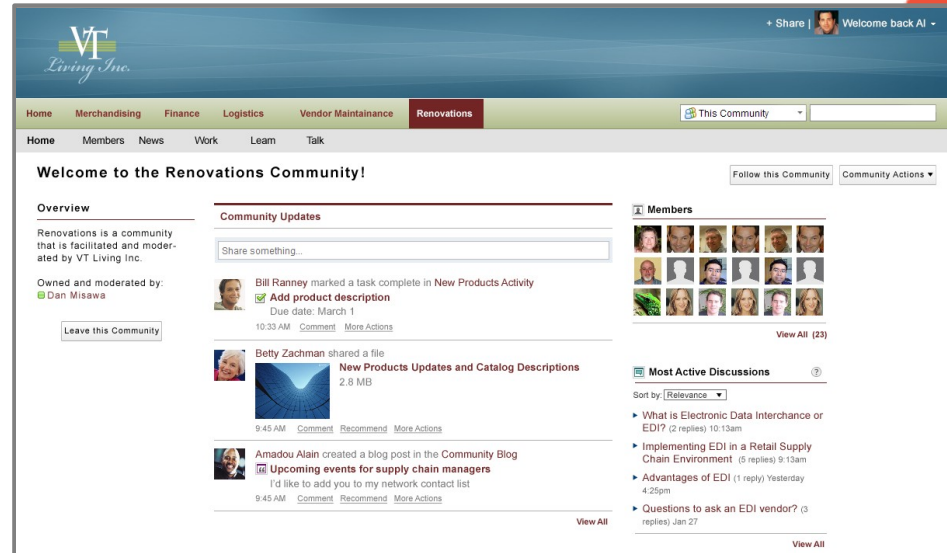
VT Living Inc.

+ Share | Welcome back Al ▾

Home Merchandising Finance Logistics Vendor Maintainance Renovations

This Community ▾

Home Members News Work Learn Talk

Welcome to the Renovations Community!

Follow this Community Community Actions ▾

Overview

Renovations is a community that is facilitated and moderated by VT Living Inc.

Owned and moderated by:
Dan Misawa

Leave this Community

Community Updates

Share something...

Bill Ranney marked a task complete in New Products Activity
Add product description
Due date: March 1
10:33 AM Comment More Actions

Betty Zachman shared a file
New Products Updates and Catalog Descriptions
2.8 MB
9:45 AM Comment Recommend More Actions

Amadou Alain created a blog post in the Community Blog
Upcoming events for supply chain managers
I'd like to add you to my network contact list
9:45 AM Comment Recommend More Actions

View All

Members

View All (23)

Most Active Discussions

Sort by: Relevance ▾

What is Electronic Data Interchance or EDI? (2 replies) 10:13am

Implementing EDI in a Retail Supply Chain Environment (5 replies) 9:13am

Advantages of EDI (1 reply) Yesterday 4:25pm

Questions to ask an EDI vendor? (3 replies) Jan 27

View All